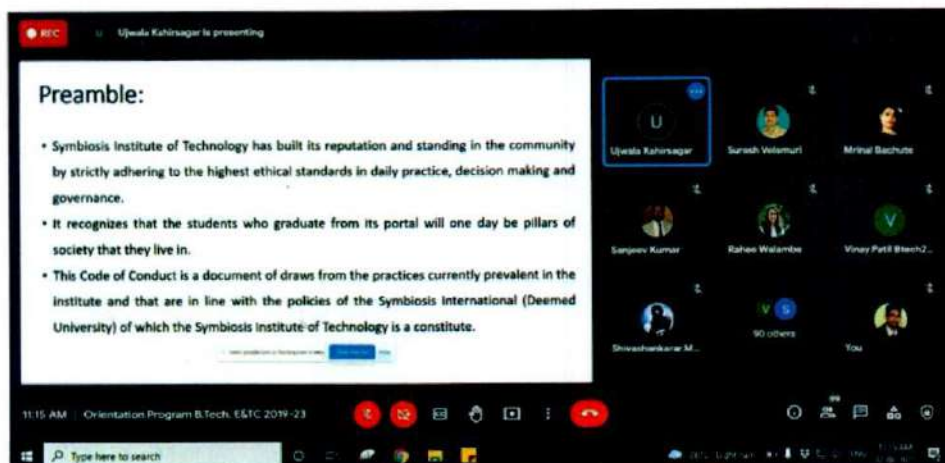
REC

Ujwala Kahirsagar is presenting

Preamble:

• Symbiosis Institute of Technology has built its reputation and standing in the community by strictly adhering to the highest ethical standards in daily practice, decision making and governance.

• It recognizes that the students who graduate from its portal will one day be pillars of society that they live in.

• This Code of Conduct is a document of draws from the practices currently prevalent in the institute and that are in line with the policies of the Symbiosis International (Deemed University) of which the Symbiosis Institute of Technology is a constitute.

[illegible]

U

Ujwala Kahirsagar

Suresh Velamuri

Mrinal Bachute

Sanjeev Kumar

Rahee Walambe

V

Vinay Patil Btech2...

Shivashankarar M...

V S

90 others

You

11:15 AM | Orientation Program B.Tech. E&TC 2019-23

Type here to search

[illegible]